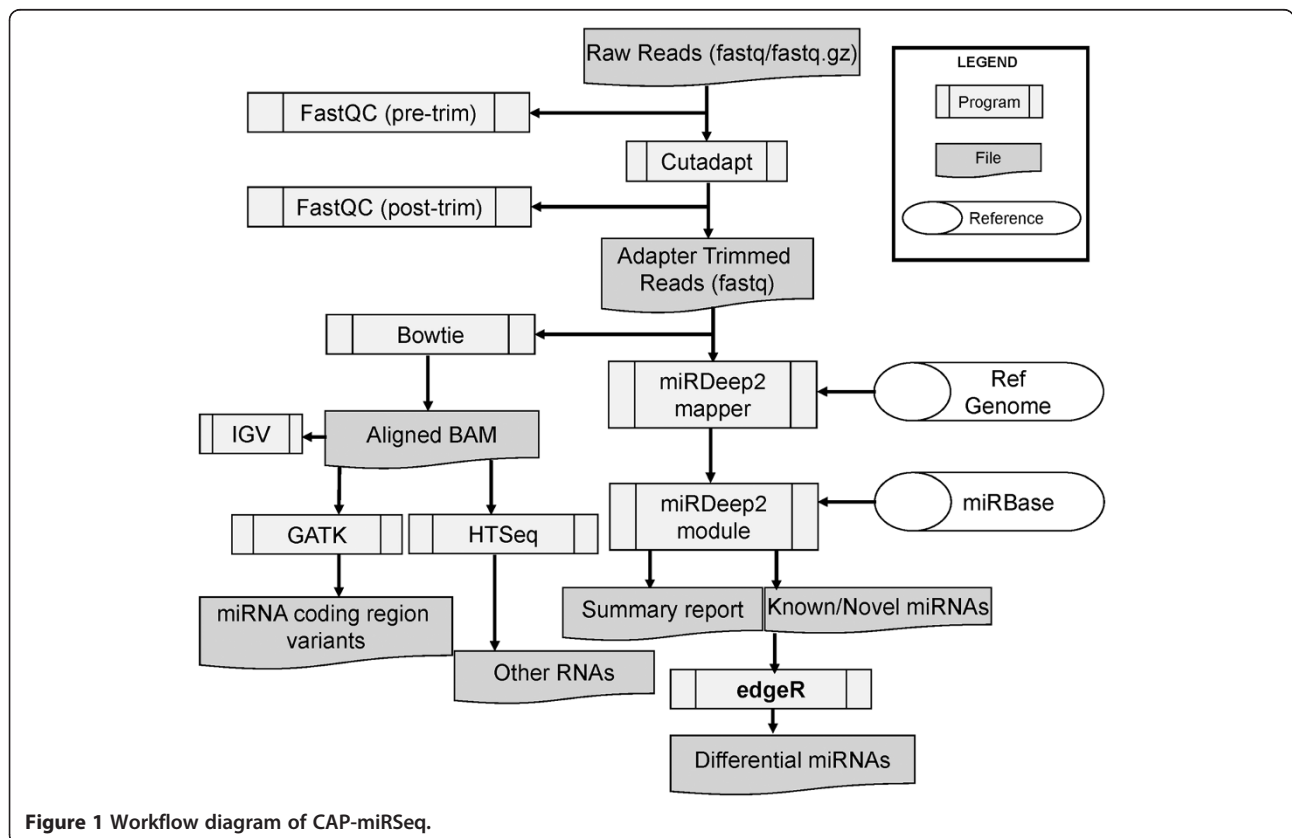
Raw Reads (fastq/fastq.gz)

LEGEND

Program

File

Reference

FastQC (pre-trim)

Cutadapt

FastQC (post-trim)

Adapter Trimmed Reads (fastq)

Bowtie

miRDeep2 mapper

Ref Genome

IGV

Aligned BAM

miRDeep2 module

miRBase

GATK

HTSeq

Summary report

Known/Novel miRNAs

miRNA coding region variants

Other RNAs

edgeR

Differential miRNAs

Figure 1 Workflow diagram of CAP-miRSeq.